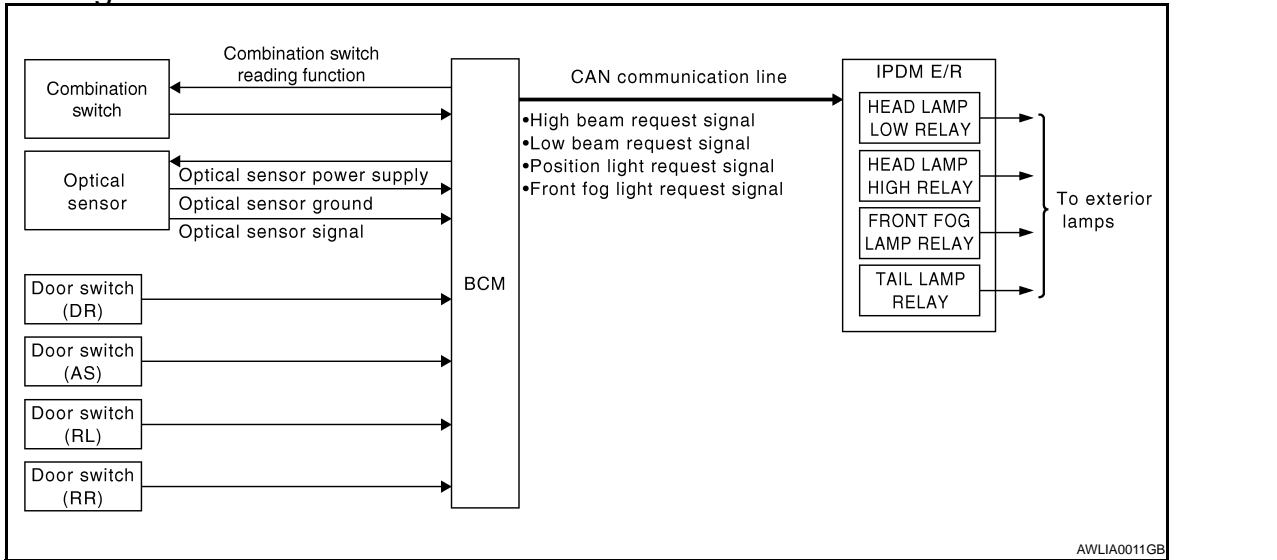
Combination switch reading function

Combination switch

Optical sensor

Optical sensor power supply

Optical sensor ground

Optical sensor signal

Door switch (DR)

Door switch (AS)

Door switch (RL)

Door switch (RR)

BCM

CAN communication line

•High beam request signal
•Low beam request signal
•Position light request signal
•Front fog light request signal

IPDM E/R

HEAD LAMP LOW RELAY

HEAD LAMP HIGH RELAY

FRONT FOG LAMP RELAY

TAIL LAMP RELAY

To exterior lamps

AWLIA0011GB